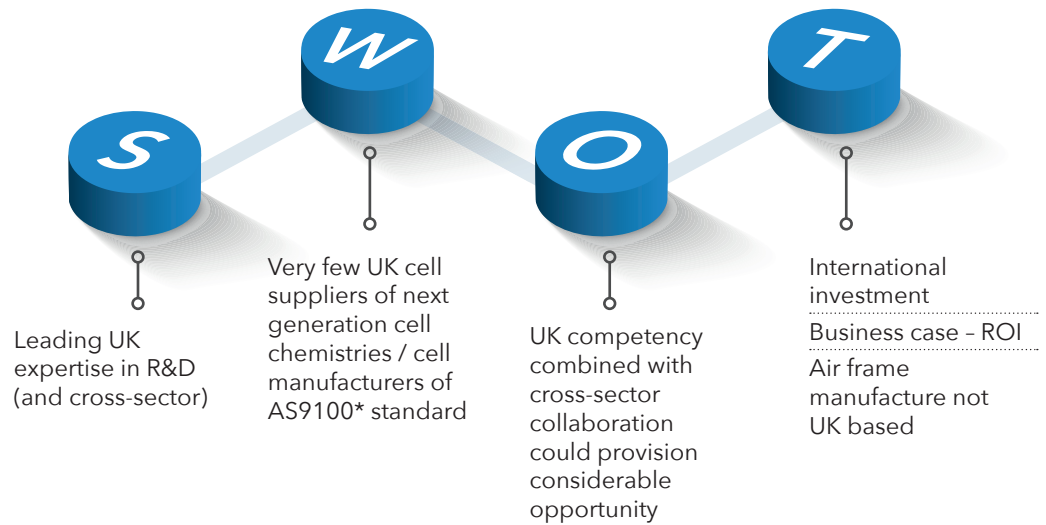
S

W

O

T

Leading UK expertise in R&D (and cross-sector)

Very few UK cell suppliers of next generation cell chemistries / cell manufacturers of AS9100* standard

UK competency combined with cross-sector collaboration could provision considerable opportunity

International investment

Business case – ROI

Air frame manufacture not UK based